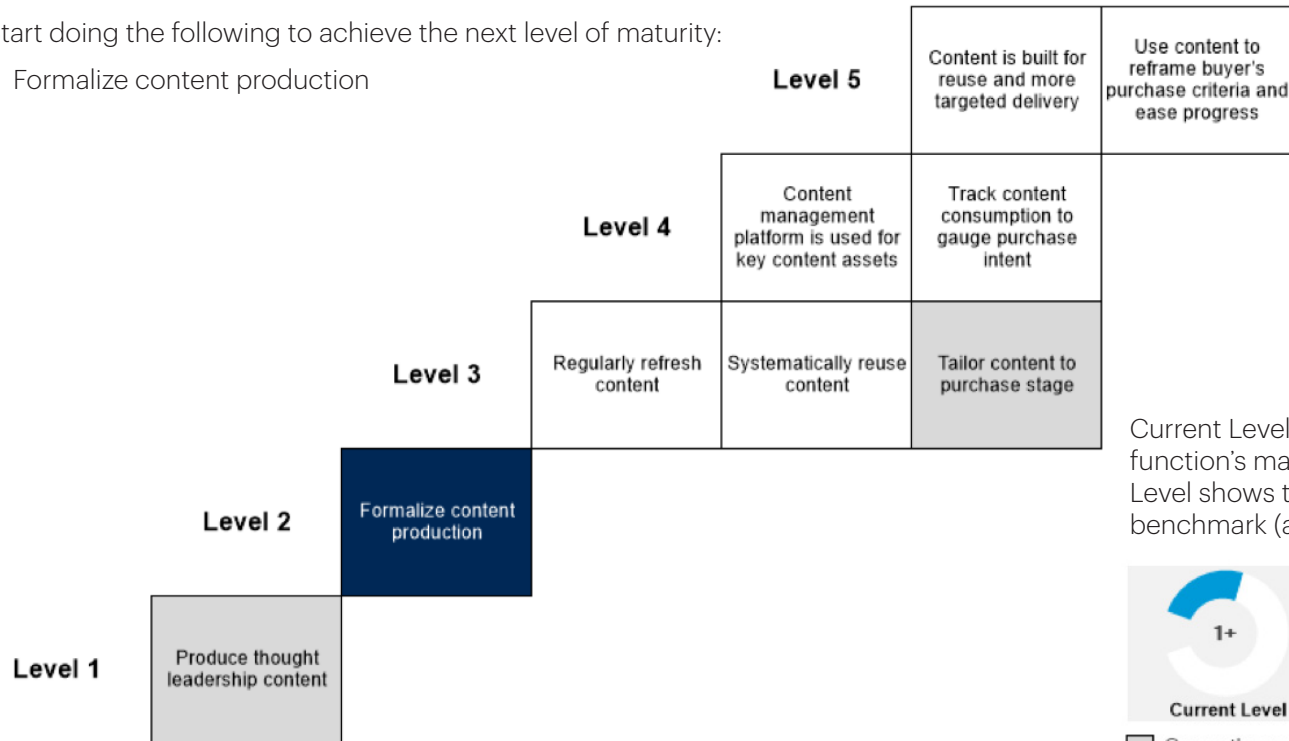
tart doing the following to achieve the next level of maturity:

Formalize content production

Level 5

Content is built for reuse and more targeted delivery

Use content to reframe buyer's purchase criteria and ease progress

Level 4

Content management platform is used for key content assets

Track content consumption to gauge purchase intent

Level 3

Regularly refresh content

Systematically reuse content

Tailor content to purchase stage

Level 2

Formalize content production

Level 1

Produce thought leadership content

Current Level function's ma Level shows t benchmark (a

1+

Current Level